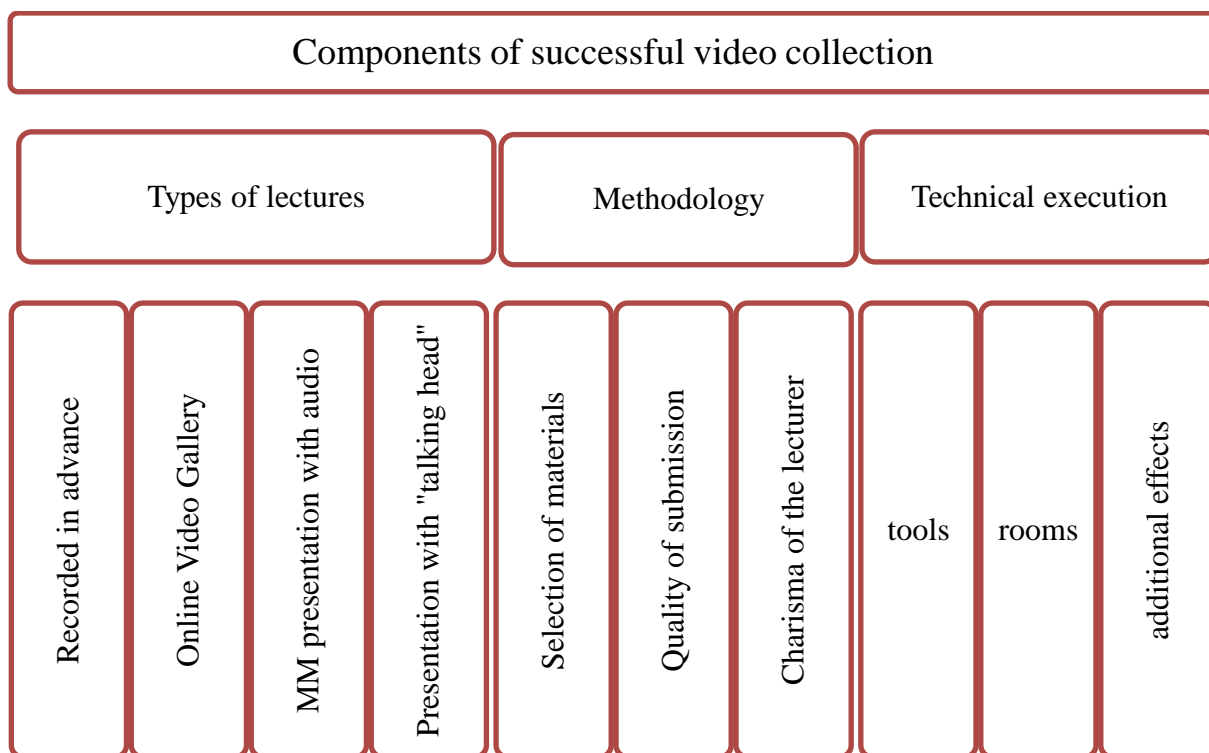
Components of successful video collection

Types of lectures

Methodology

Technical execution

Recorded in advance

Online Video Gallery

MM presentation with audio

Presentation with "talking head"

Selection of materials

Quality of submission

Charisma of the lecturer

tools

rooms

additional effects